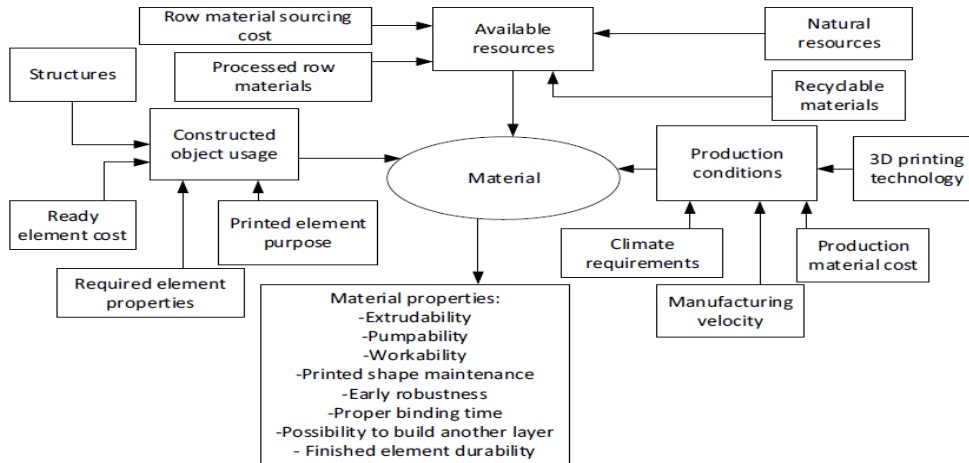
Row material sourcing cost

Available resources

Natural resources

Processed row materials

Recyclable materials

Structures

Constructed object usage

Material

Production conditions

3D printing technology

Ready element cost

Printed element purpose

Climate requirements

Production material cost

Required element properties

Manufacturing velocity

Material properties:
-Extrudability
-Pumpability
-Workability
-Printed shape maintenance
-Early robustness
-Proper binding time
-Possibility to build another layer
- Finished element durability